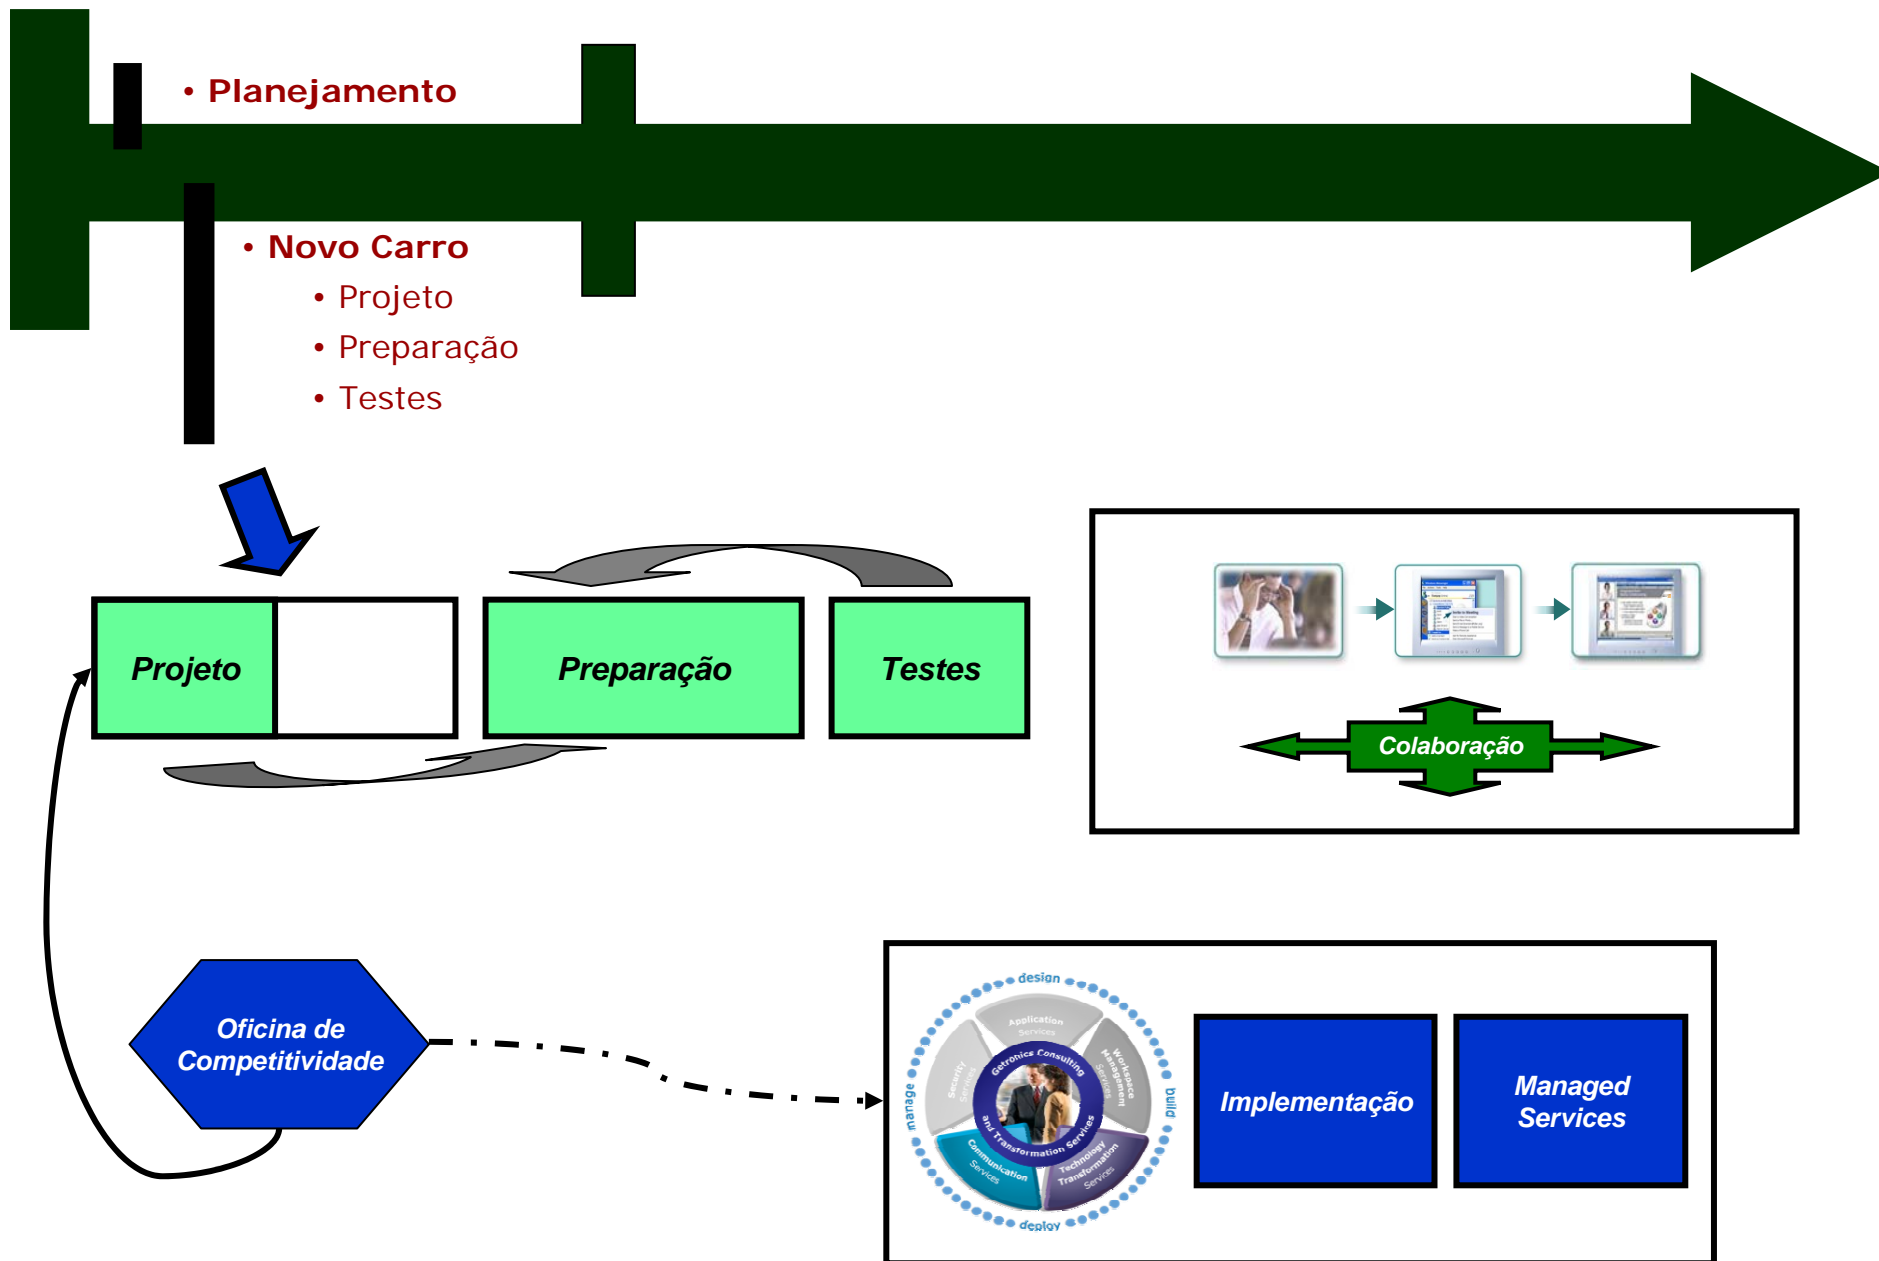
• Planejamento

• Novo Carro
• Projeto
• Preparação
• Testes

Projeto

Preparação

Testes

Colaboração

Oficina de Competitividade

design
Application Services
Workspace Management Services
build
Technology Transformation Services
deploy
Communication Services
manage
Security Services
Getronics Consulting and Transformation Services

Implementação

Managed Services